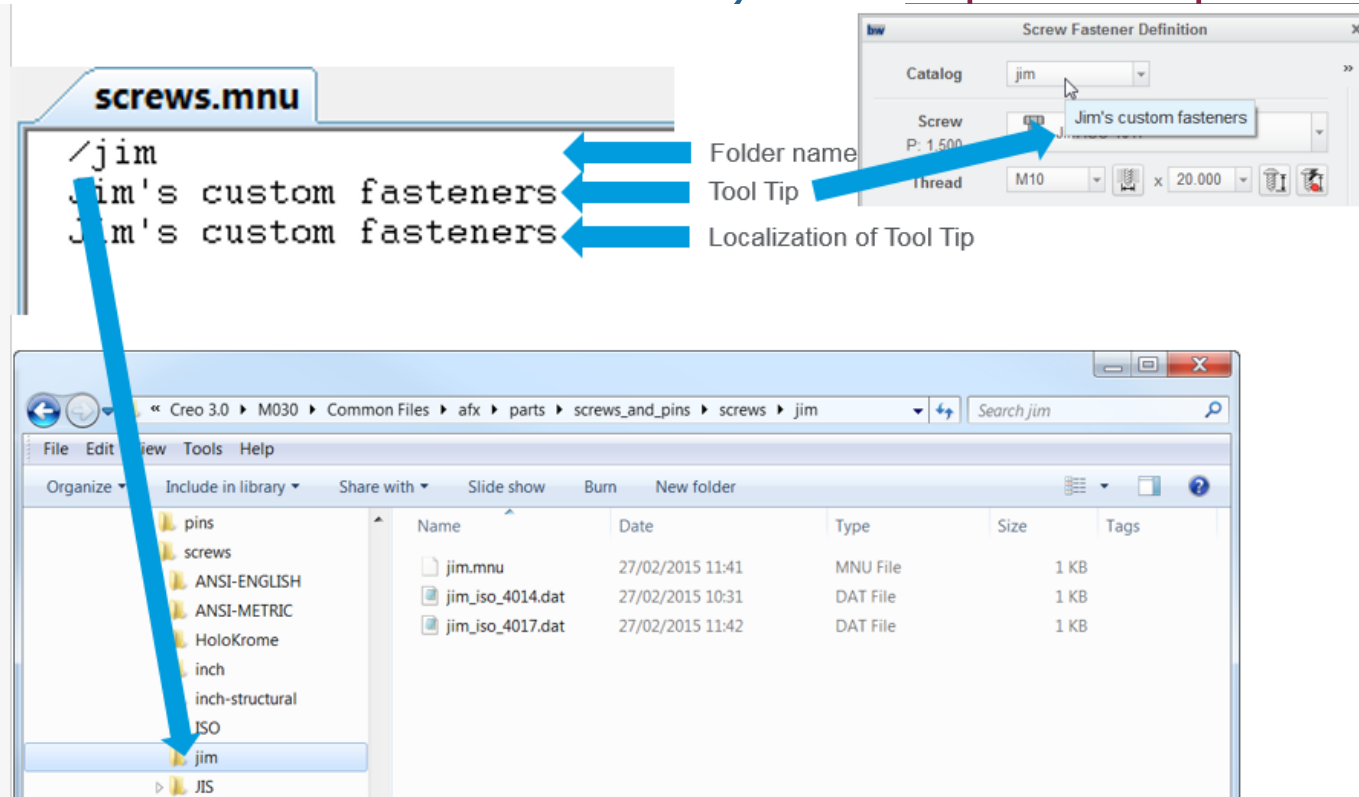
screws.mnu

/jim
Jim's custom fasteners
Jim's custom fasteners

Folder name
Tool Tip
Localization of Tool Tip

bw Screw Fastener Definition
Catalog jim
Jim's custom fasteners
Screw
P: 1.500
Thread M10 x 20.000

« Creo 3.0 ▸ M030 ▸ Common Files ▸ afx ▸ parts ▸ screws_and_pins ▸ screws ▸ jim
Search jim
File Edit View Tools Help
Organize ▾ Include in library ▾ Share with ▾ Slide show Burn New folder

pins
screws
ANSI-ENGLISH
ANSI-METRIC
HoloKrome
inch
inch-structural
ISO
jim
JIS

| Name | Date | Type | Size | Tags |
|---|---|---|---|---|
| jim.mnu | 27/02/2015 11:41 | MNU File | 1 KB | |
| jim_iso_4014.dat | 27/02/2015 10:31 | DAT File | 1 KB | |
| jim_iso_4017.dat | 27/02/2015 11:42 | DAT File | 1 KB | |